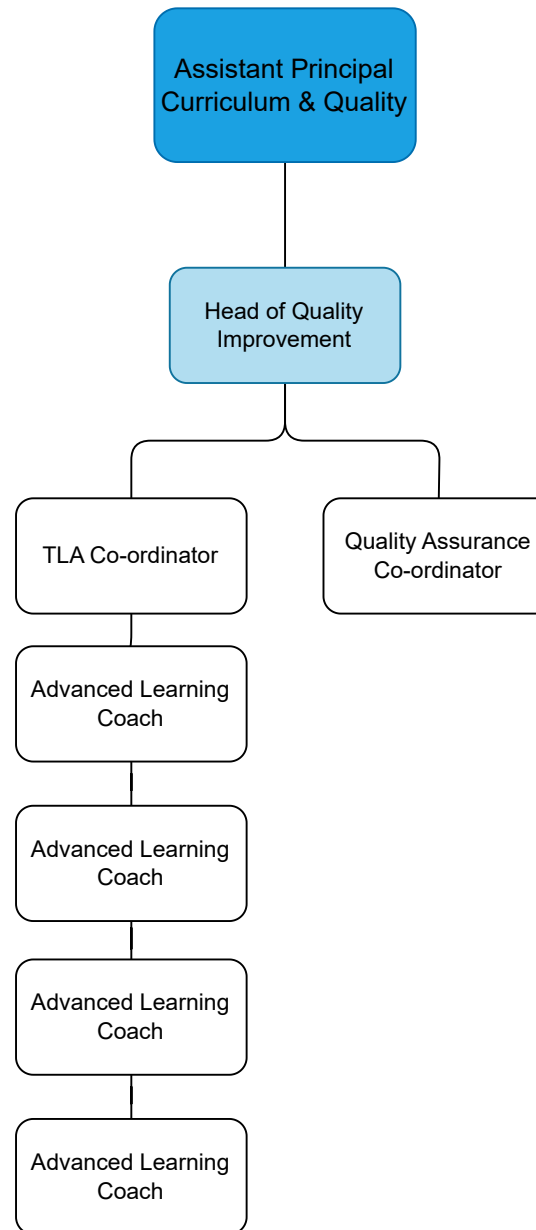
Assistant Principal Curriculum & Quality

Head of Quality Improvement

TLA Co-ordinator

Quality Assurance Co-ordinator

Advanced Learning Coach

Advanced Learning Coach

Advanced Learning Coach

Advanced Learning Coach